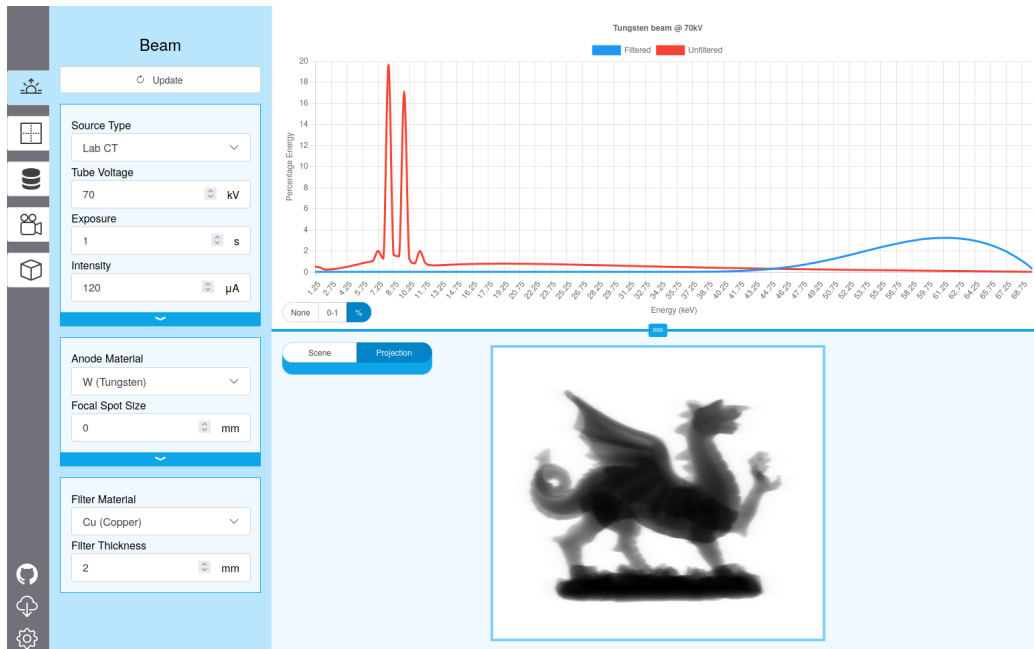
Beam

Update

Source Type

Lab CT

Tube Voltage

70 kV

Exposure

1 s

Intensity

120 μA

Anode Material

W (Tungsten)

Focal Spot Size

0 mm

Filter Material

Cu (Copper)

Filter Thickness

2 mm

Tungsten beam @ 70kV

Filtered Unfiltered

Percentage Energy

20
18
16
14
12
10
8
6
4
2
0

1.25 2.75 4.25 5.75 7.25 8.75 10.25 11.75 13.25 14.75 16.25 17.75 19.25 20.75 22.25 23.75 25.25 26.75 28.25 29.75 31.25 32.75 34.25 35.75 37.25 38.75 40.25 41.75 43.25 44.75 46.25 47.75 49.25 50.75 52.25 53.75 55.25 56.75 58.25 59.75 61.25 62.75 64.25 65.75 67.25 68.75

Energy (keV)

None 0-1 %

Scene Projection